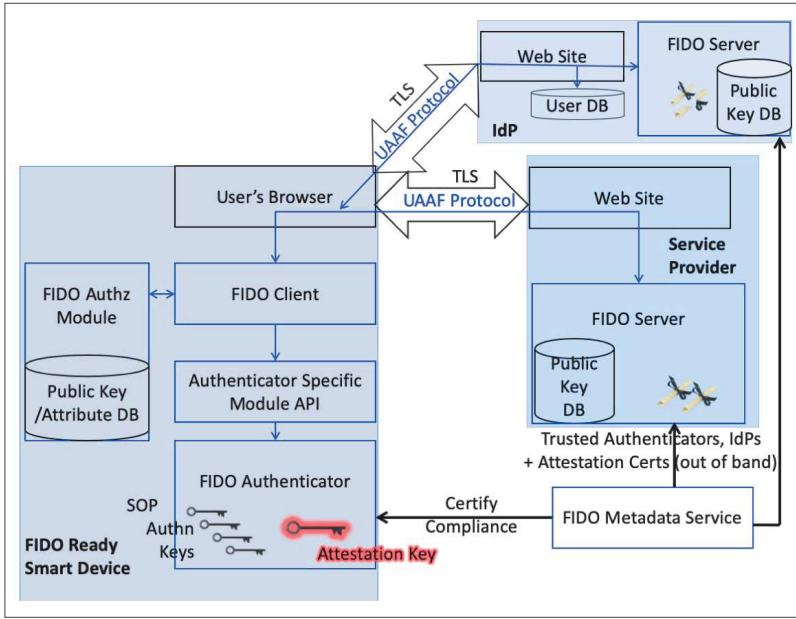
Web Site

User DB

FIDO Server

Public Key DB

IdP

TLS

UAAF Protocol

TLS

UAAF Protocol

User's Browser

Web Site

Service Provider

FIDO Authz Module

Public Key /Attribute DB

FIDO Client

Authenticator Specific Module API

FIDO Authenticator

SOP Authn Keys

Attestation Key

FIDO Ready Smart Device

FIDO Server

Public Key DB

Trusted Authenticators, IdPs + Attestation Certs (out of band)

Certify Compliance

FIDO Metadata Service